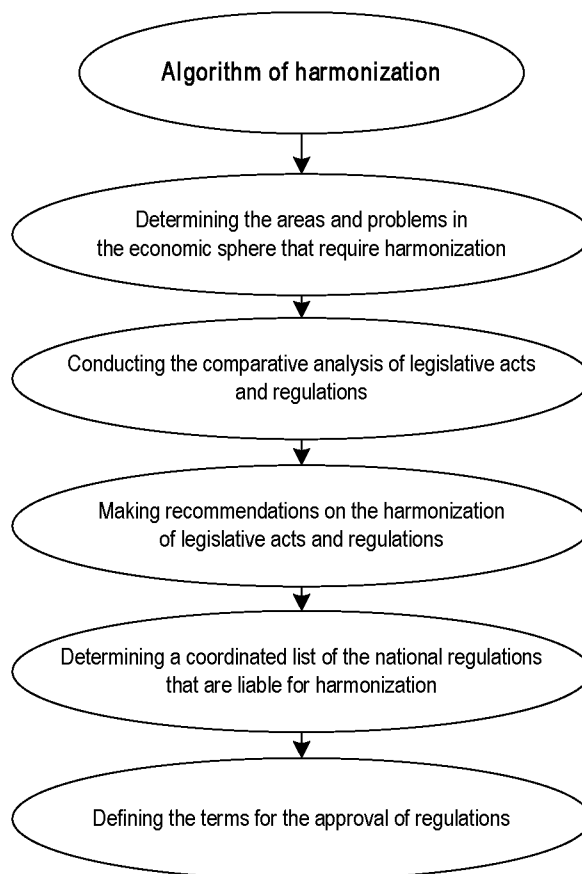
Algorithm of harmonization

Determining the areas and problems in the economic sphere that require harmonization

Conducting the comparative analysis of legislative acts and regulations

Making recommendations on the harmonization of legislative acts and regulations

Determining a coordinated list of the national regulations that are liable for harmonization

Defining the terms for the approval of regulations